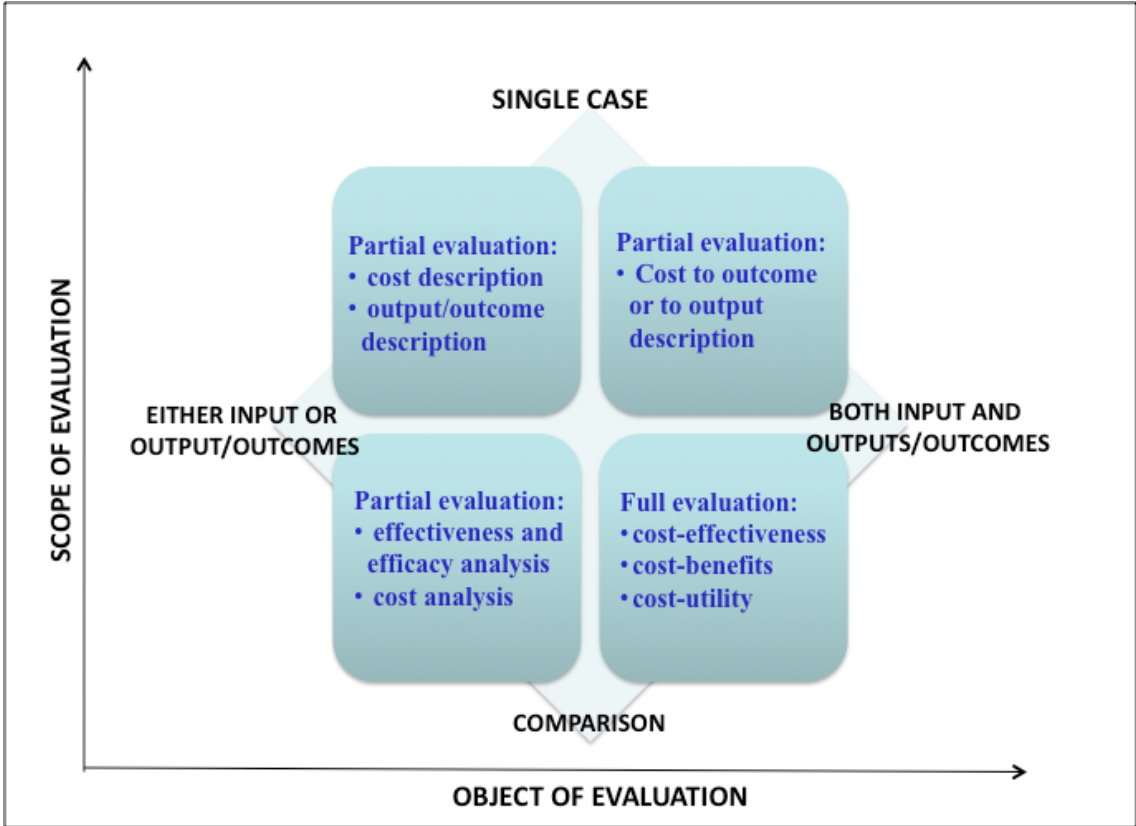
SCOPE OF EVALUATION

SINGLE CASE

Partial evaluation:
• cost description
• output/outcome description

Partial evaluation:
• Cost to outcome or to output description

EITHER INPUT OR OUTPUT/OUTCOMES

BOTH INPUT AND OUTPUTS/OUTCOMES

Partial evaluation:
• effectiveness and efficacy analysis
• cost analysis

Full evaluation:
• cost-effectiveness
• cost-benefits
• cost-utility

COMPARISON

OBJECT OF EVALUATION